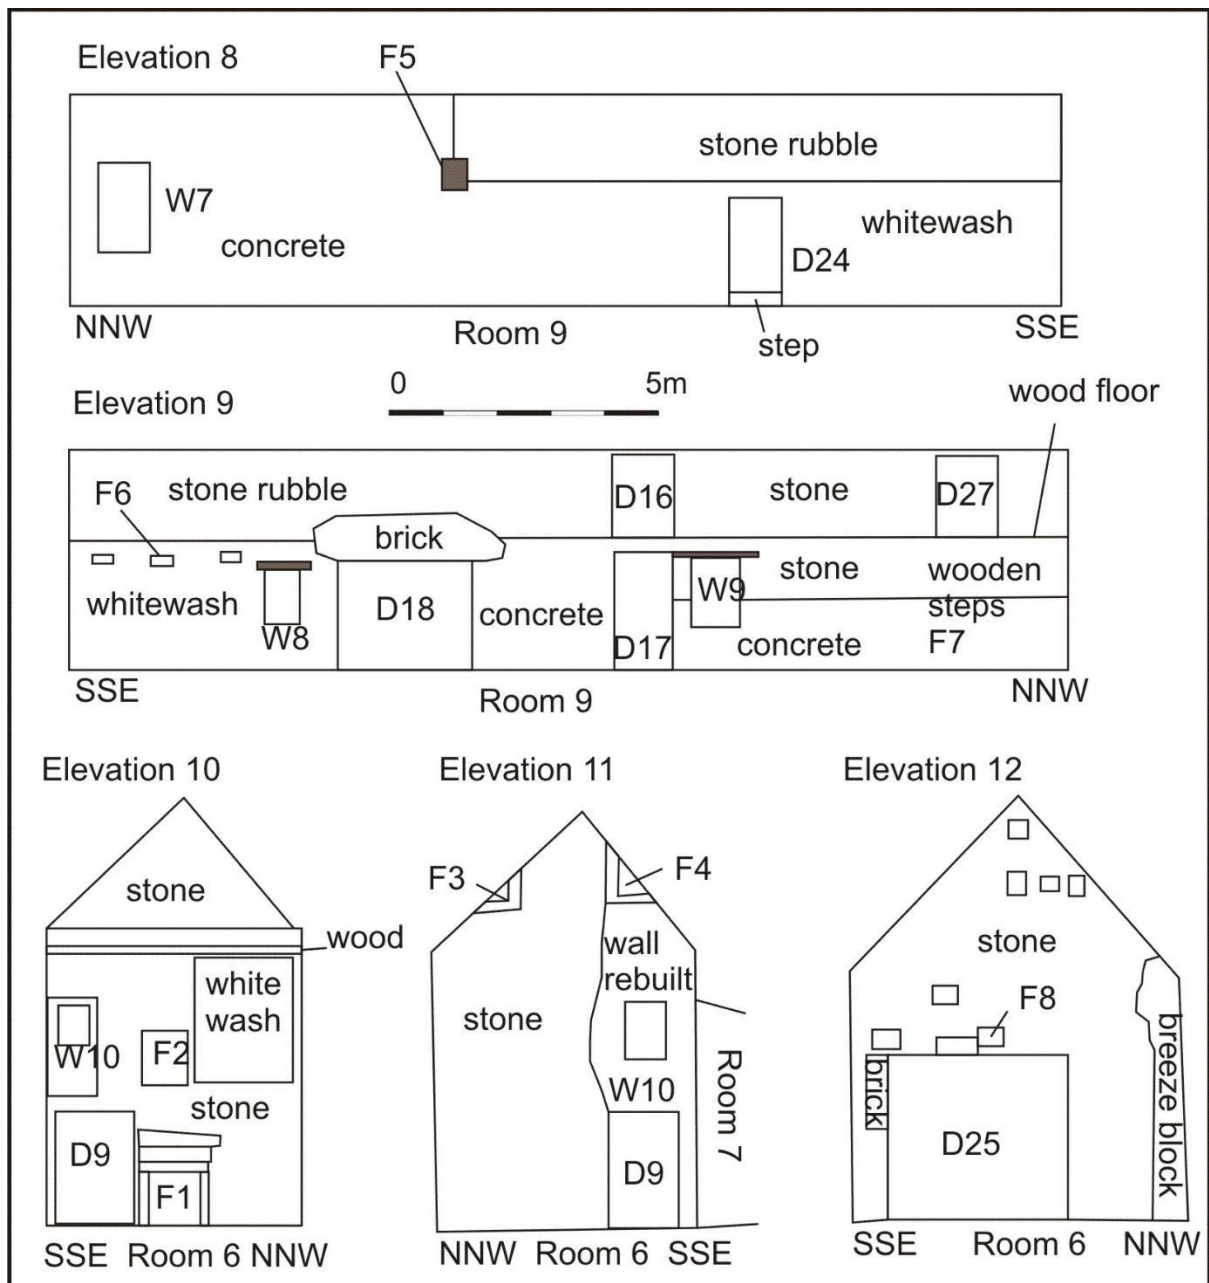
Elevation 8
F5
stone rubble
W7
concrete
whitewash
D24
NNW
Room 9
step
SSE

Elevation 9
0
5m
wood floor
F6
stone rubble
D16
stone
D27
brick
stone
wooden steps
F7
whitewash
W8
D18
concrete
W9
D17
concrete
SSE
Room 9
NNW

Elevation 10
stone
wood
white wash
W10
F2
stone
D9
F1
SSE Room 6 NNW

Elevation 11
F3
F4
wall rebuilt
stone
W10
Room 7
D9
NNW Room 6 SSE

Elevation 12
stone
F8
brick
D25
breeze block
SSE Room 6 NNW